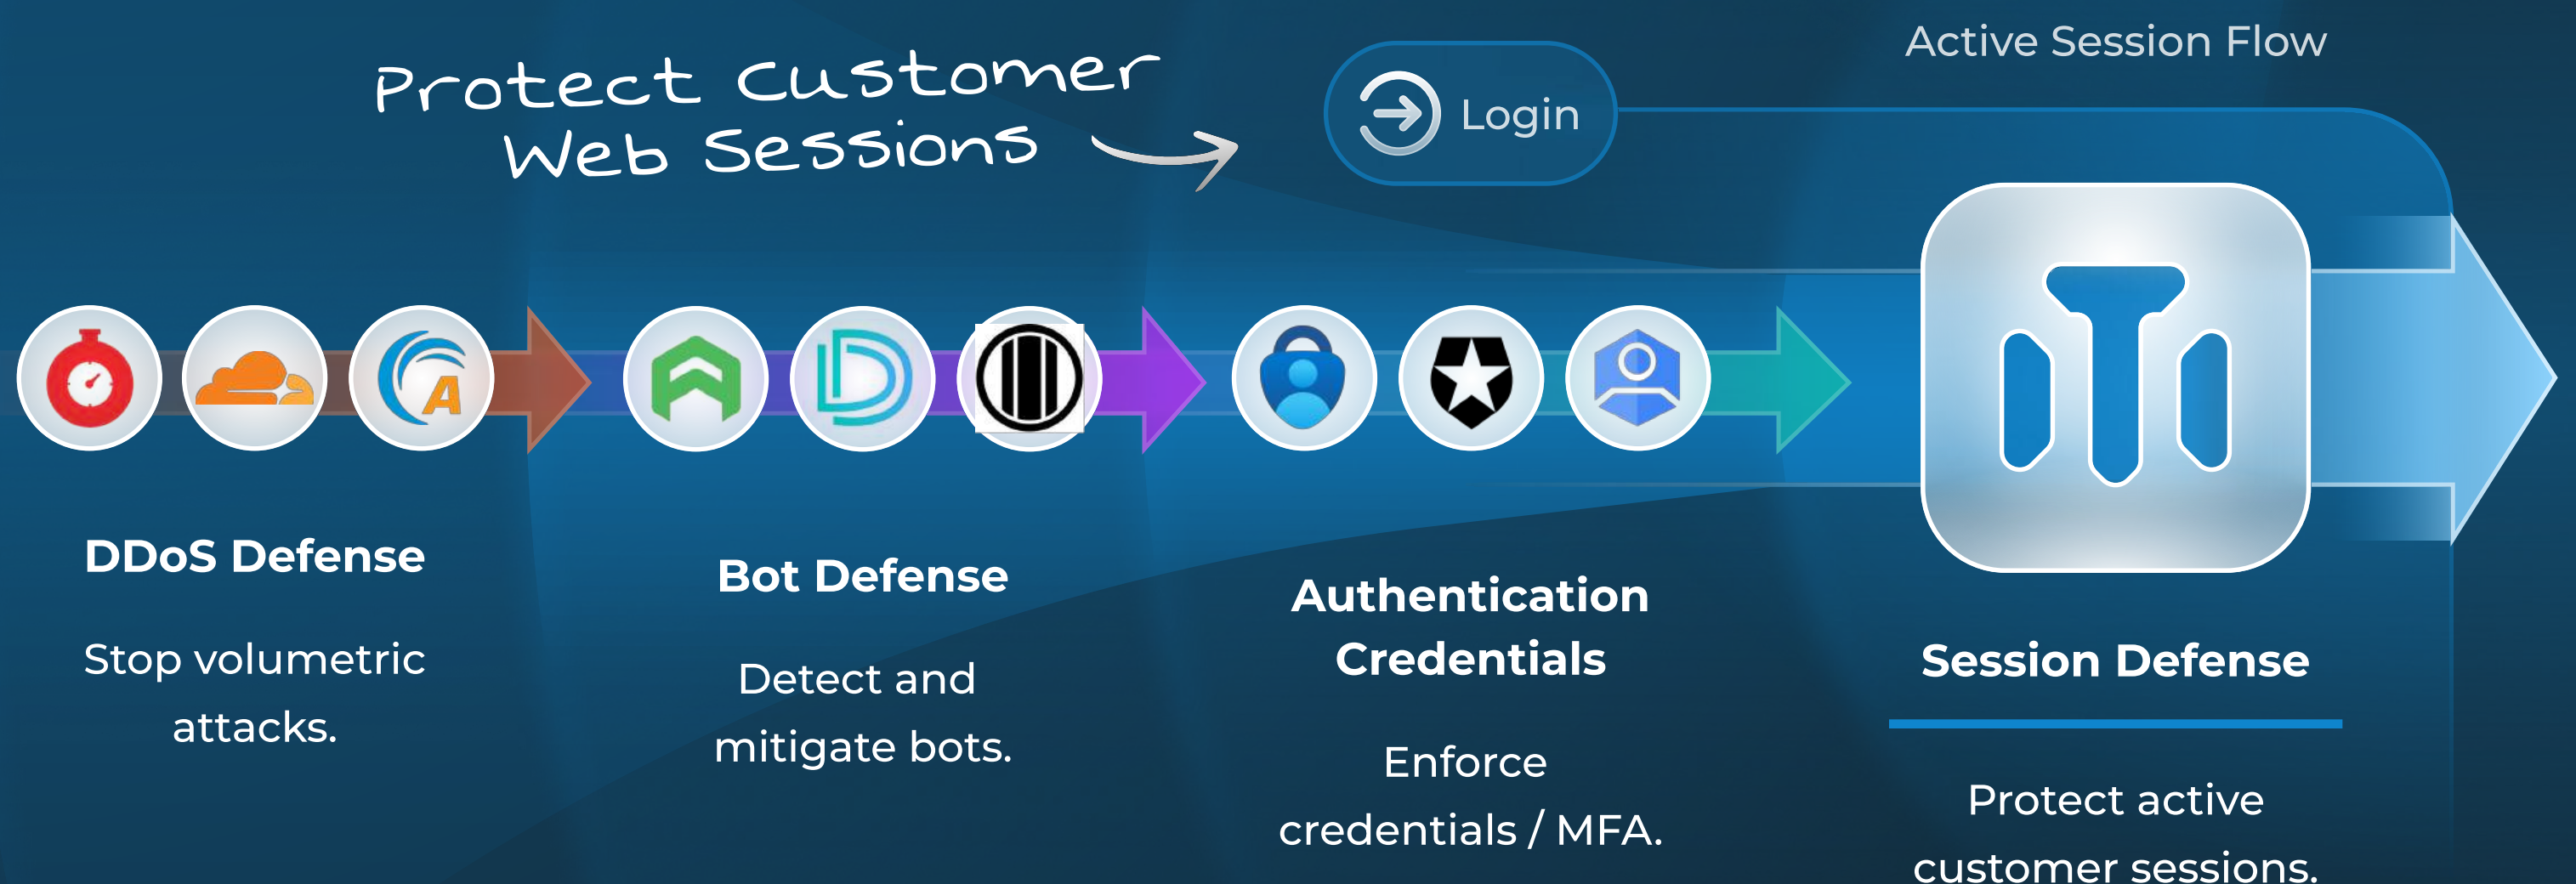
Protect Customer Web Sessions

Login

Active Session Flow

DDoS Defense

Stop volumetric attacks.

Bot Defense

Detect and mitigate bots.

Authentication Credentials

Enforce credentials / MFA.

Session Defense

Protect active customer sessions.